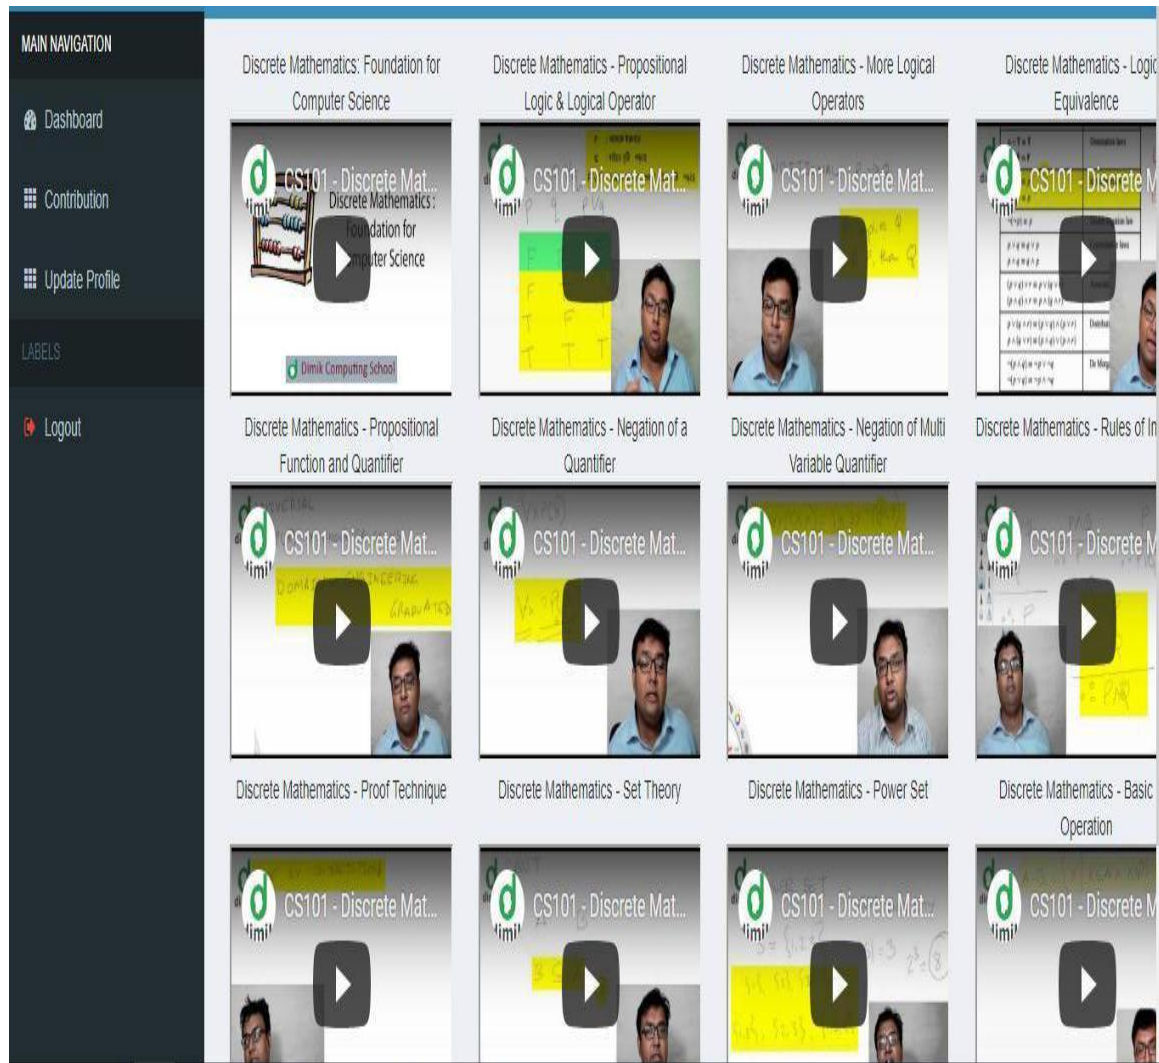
MAIN NAVIGATION

Dashboard

Contribution

Update Profile

LABELS

Logout

Discrete Mathematics: Foundation for Computer Science

CS101 - Discrete Mat...

Discrete Mathematics : Foundation for Computer Science

Dimik Computing School

Discrete Mathematics - Propositional Logic & Logical Operator

CS101 - Discrete Mat...

Discrete Mathematics - More Logical Operators

CS101 - Discrete Mat...

Discrete Mathematics - Logic Equivalence

CS101 - Discrete M

Discrete Mathematics - Propositional Function and Quantifier

CS101 - Discrete Mat...

Discrete Mathematics - Negation of a Quantifier

CS101 - Discrete Mat...

Discrete Mathematics - Negation of Multi Variable Quantifier

CS101 - Discrete Mat...

Discrete Mathematics - Rules of In

CS101 - Discrete M

Discrete Mathematics - Proof Technique

CS101 - Discrete Mat...

Discrete Mathematics - Set Theory

CS101 - Discrete Mat...

Discrete Mathematics - Power Set

CS101 - Discrete Mat...

Discrete Mathematics - Basic Operation

CS101 - Discrete M